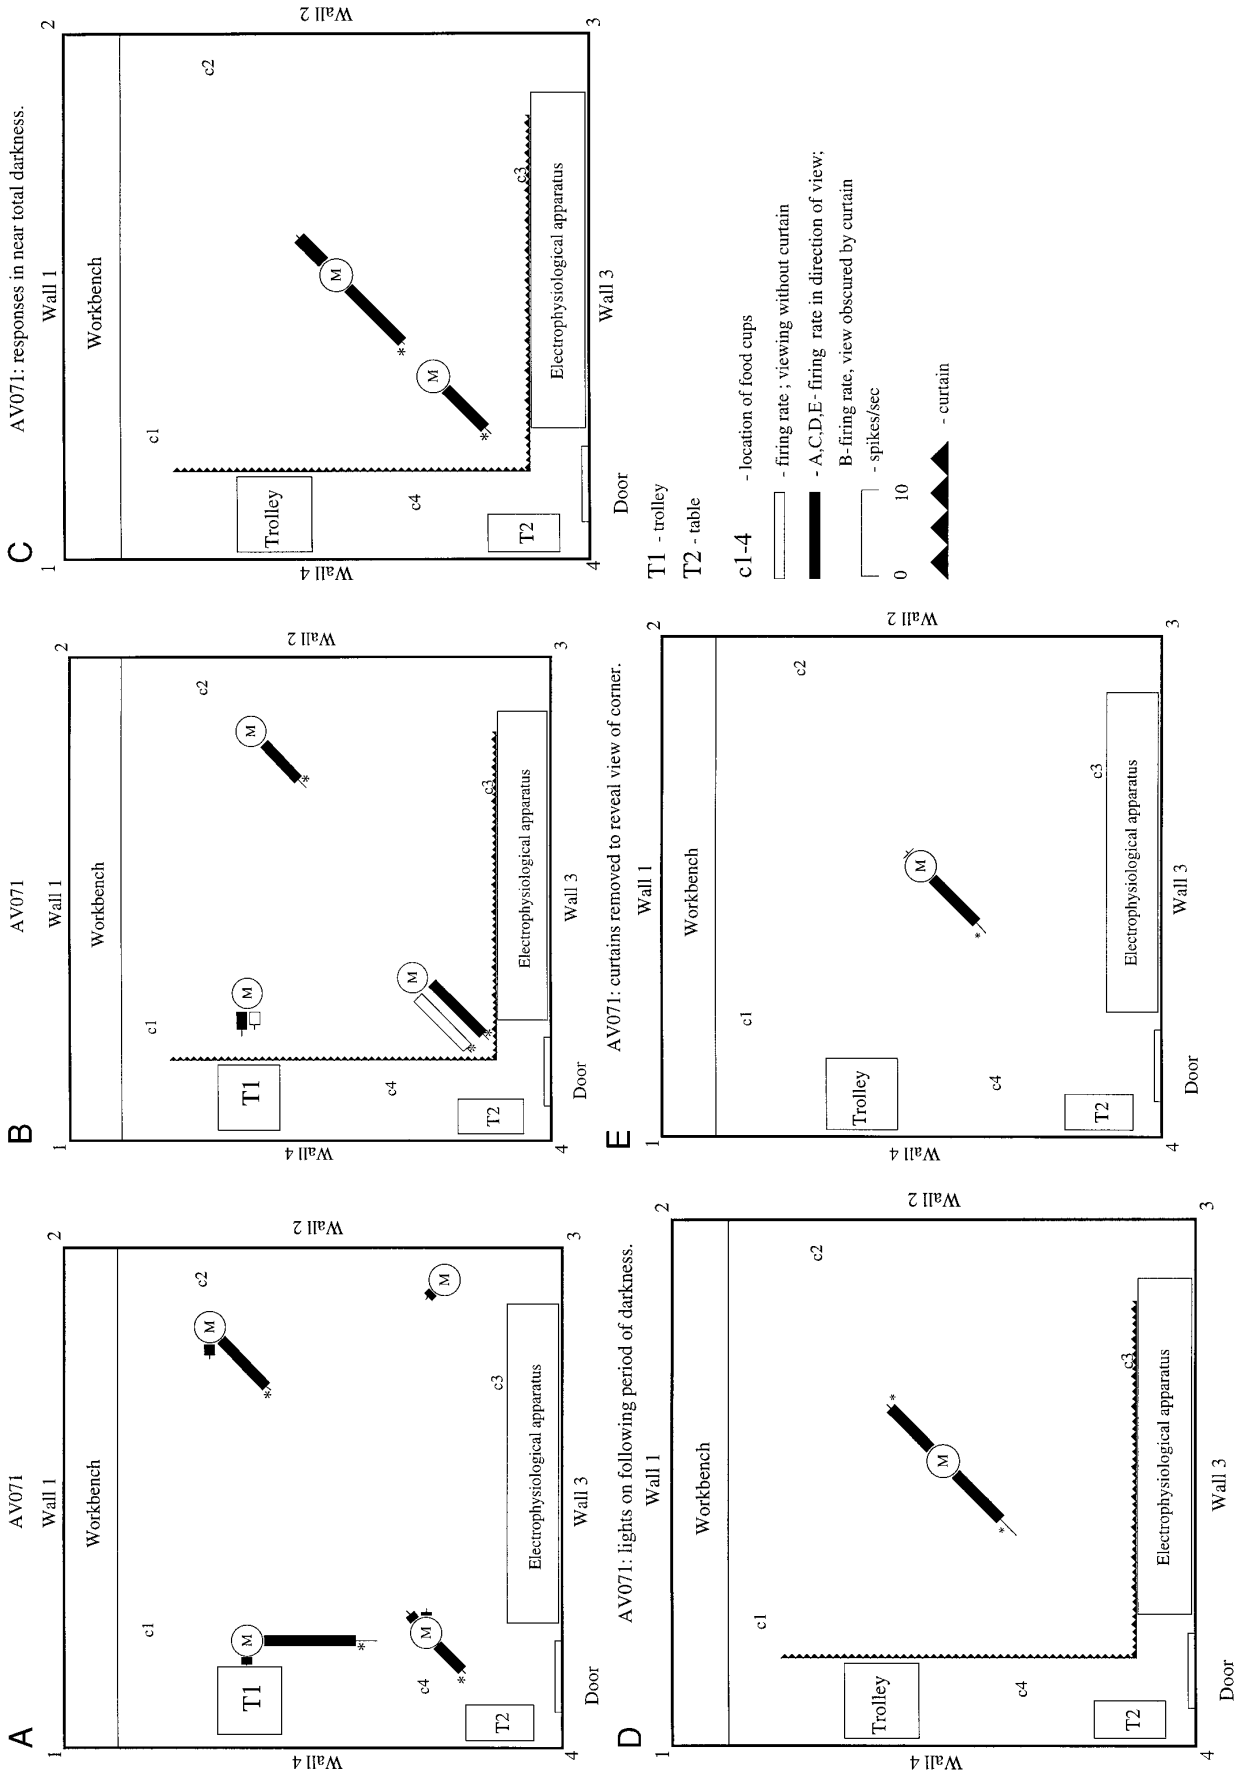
A

AV071

Wall 1

Workbench

Wall 2

Wall 3

Wall 4

1

2

3

4

c1

c2

c3

c4

T1

T2

M

M

M

M

*

*

*

*

Electrophysiological apparatus

Door

B

AV071

Wall 1

Workbench

Wall 2

Wall 3

Wall 4

1

2

3

4

c1

c2

c3

c4

T1

T2

M

M

M

*

*

*

Electrophysiological apparatus

Door

C

AV071: responses in near total darkness.

Wall 1

Workbench

Wall 2

Wall 3

Wall 4

1

2

3

4

c1

c2

c3

c4

Trolley

T2

M

M

*

*

Electrophysiological apparatus

Door

D

AV071: lights on following period of darkness.

Wall 1

Workbench

Wall 2

Wall 3

Wall 4

1

2

3

4

c1

c2

c3

c4

Trolley

T2

M

*

*

Electrophysiological apparatus

Door

E

AV071: curtains removed to reveal view of corner.

Wall 1

Workbench

Wall 2

Wall 3

Wall 4

1

2

3

4

c1

c2

c3

c4

Trolley

T2

M

*

Electrophysiological apparatus

Door

T1 - trolley

T2 - table

c1-4 - location of food cups

- firing rate ; viewing without curtain

- A,C,D,E- firing rate in direction of view; B-firing rate, view obscured by curtain

0 10 - spikes/sec

- curtain